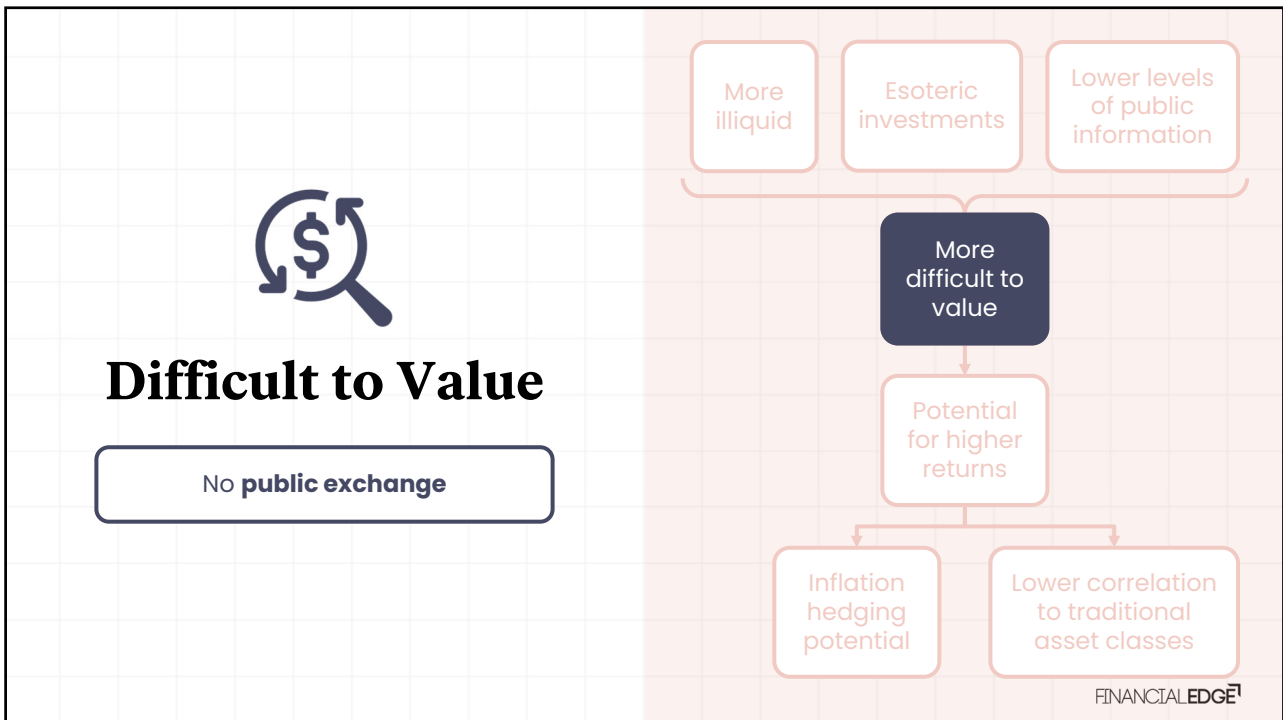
$

Difficult to Value

No **public exchange**

More illiquid

Esoteric investments

Lower levels of public information

More difficult to value

Potential for higher returns

Inflation hedging potential

Lower correlation to traditional asset classes

FINANCIALEDGE